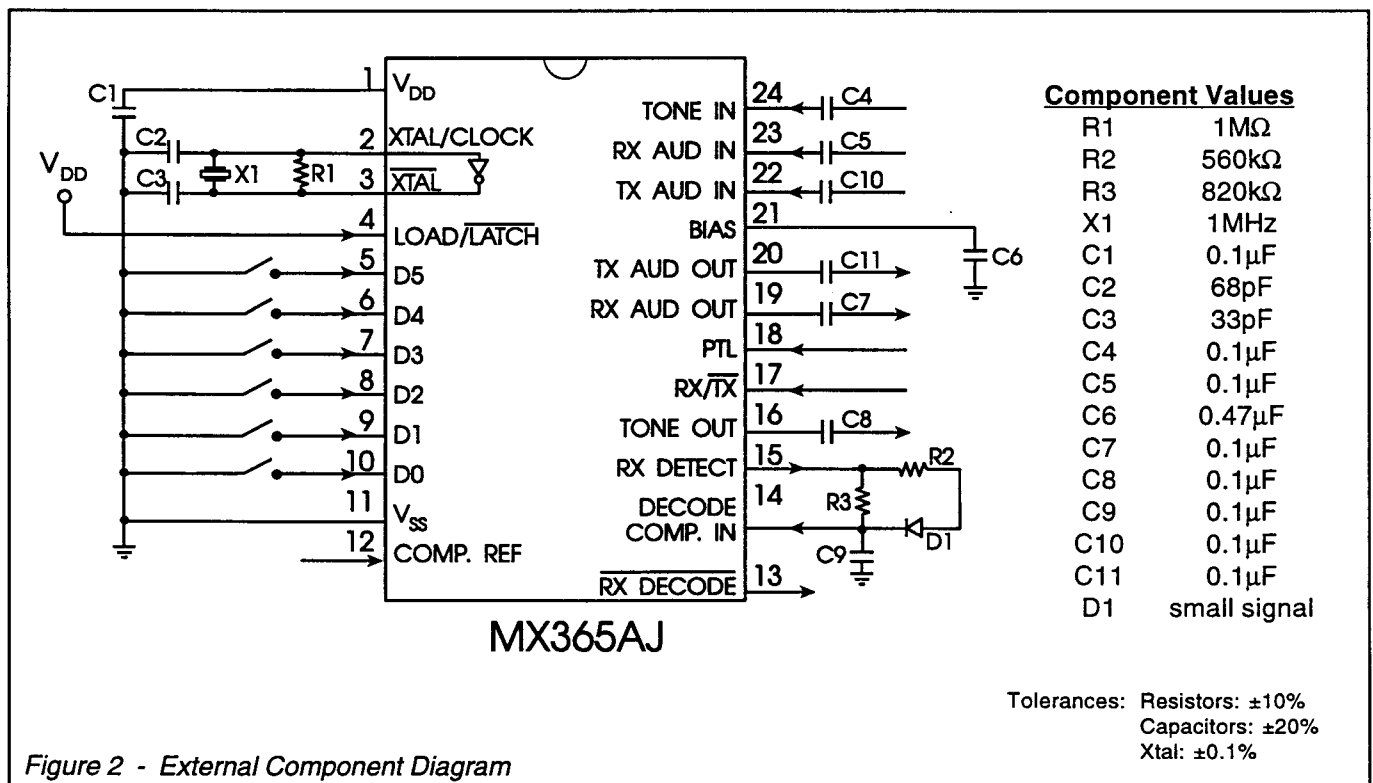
C1
V$_{DD}$
C2
X1
R1
C3
1 V$_{DD}$
2 XTAL/CLOCK
3 $\overline{XTAL}$
4 LOAD/$\overline{LATCH}$
5 D5
6 D4
7 D3
8 D2
9 D1
10 D0
11 V$_{SS}$
12 COMP. REF

TONE IN 24 C4
RX AUD IN 23 C5
TX AUD IN 22 C10
BIAS 21 C6
TX AUD OUT 20 C11
RX AUD OUT 19 C7
PTL 18
RX/$\overline{TX}$ 17
TONE OUT 16 C8
RX DETECT 15 R2
DECODE COMP. IN 14 R3 D1
C9
$\overline{RX\ DECODE}$ 13

MX365AJ

| Component Values | |
|---|---|
| R1 | 1M$\Omega$ |
| R2 | 560k$\Omega$ |
| R3 | 820k$\Omega$ |
| X1 | 1MHz |
| C1 | 0.1$\mu$F |
| C2 | 68pF |
| C3 | 33pF |
| C4 | 0.1$\mu$F |
| C5 | 0.1$\mu$F |
| C6 | 0.47$\mu$F |
| C7 | 0.1$\mu$F |
| C8 | 0.1$\mu$F |
| C9 | 0.1$\mu$F |
| C10 | 0.1$\mu$F |
| C11 | 0.1$\mu$F |
| D1 | small signal |

Tolerances: Resistors: ±10%
Capacitors: ±20%
Xtal: ±0.1%

Figure 2 - External Component Diagram